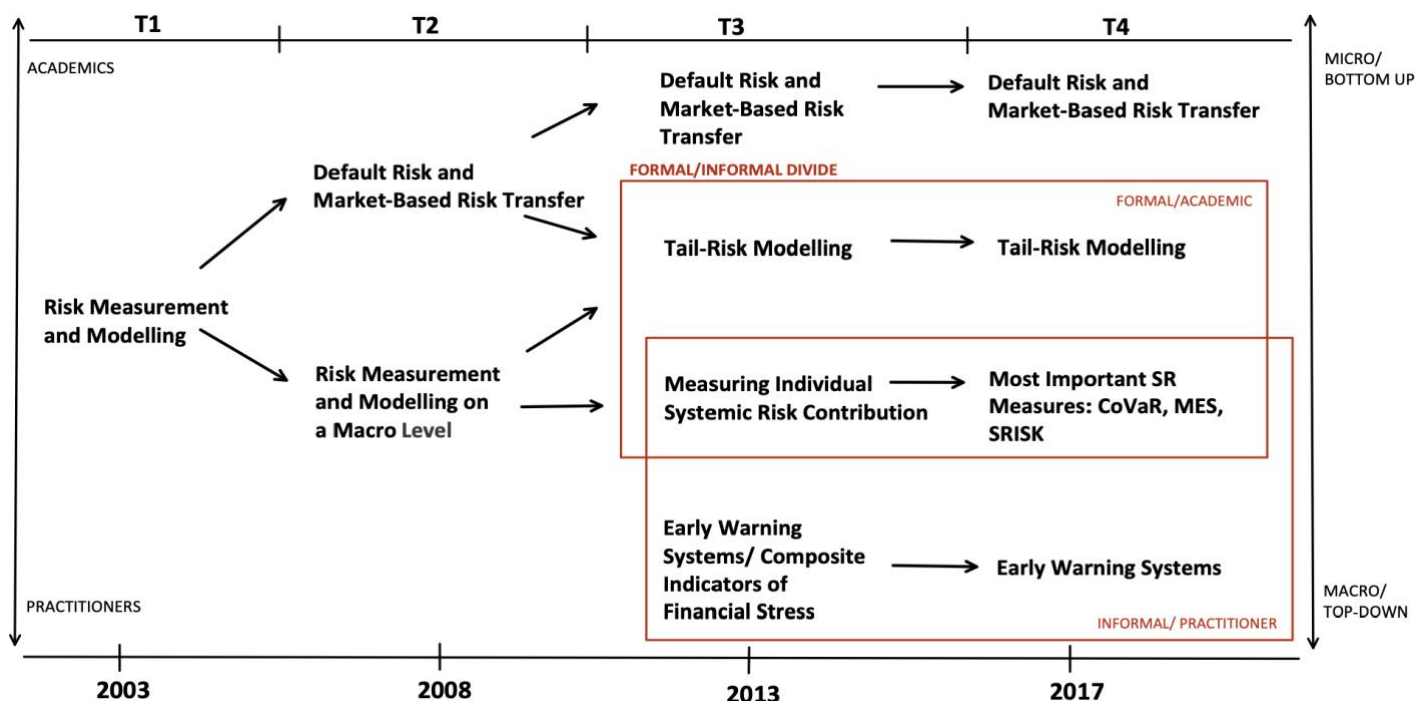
T1
T2
T3
T4

ACADEMICS

MICRO/ BOTTOM UP

Default Risk and Market-Based Risk Transfer

Default Risk and Market-Based Risk Transfer

Default Risk and Market-Based Risk Transfer

FORMAL/INFORMAL DIVIDE

FORMAL/ACADEMIC

Tail-Risk Modelling

Tail-Risk Modelling

Risk Measurement and Modelling

Risk Measurement and Modelling on a Macro Level

Measuring Individual Systemic Risk Contribution

Most Important SR Measures: CoVaR, MES, SRISK

Early Warning Systems/ Composite Indicators of Financial Stress

Early Warning Systems

PRACTITIONERS

MACRO/ TOP-DOWN

INFORMAL/ PRACTITIONER

2003
2008
2013
2017